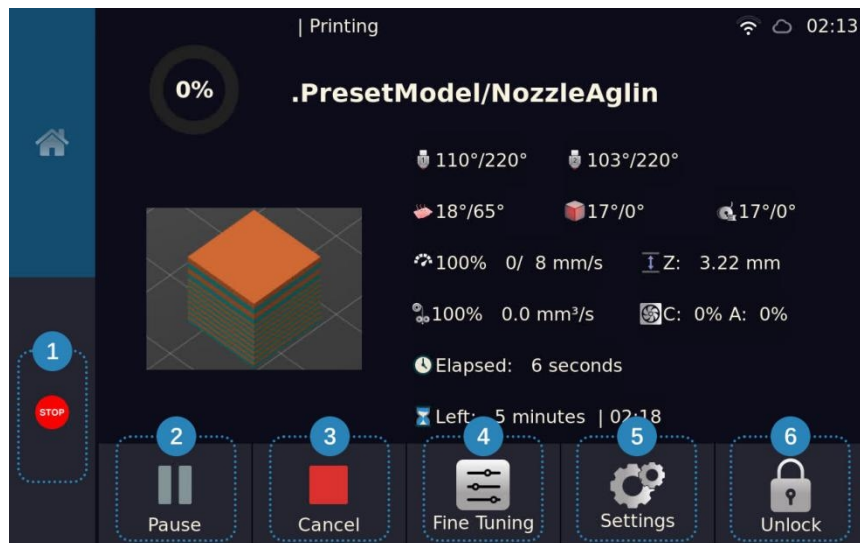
| Printing

02:13

0%

.PresetModel/NozzleAglin

110°/220° 103°/220°

18°/65° 17°/0° 17°/0°

100% 0/ 8 mm/s Z: 3.22 mm

100% 0.0 mm³/s C: 0% A: 0%

Elapsed: 6 seconds

Left: 5 minutes | 02:18

1

STOP

2

Pause

3

Cancel

4

Fine Tuning

5

Settings

6

Unlock